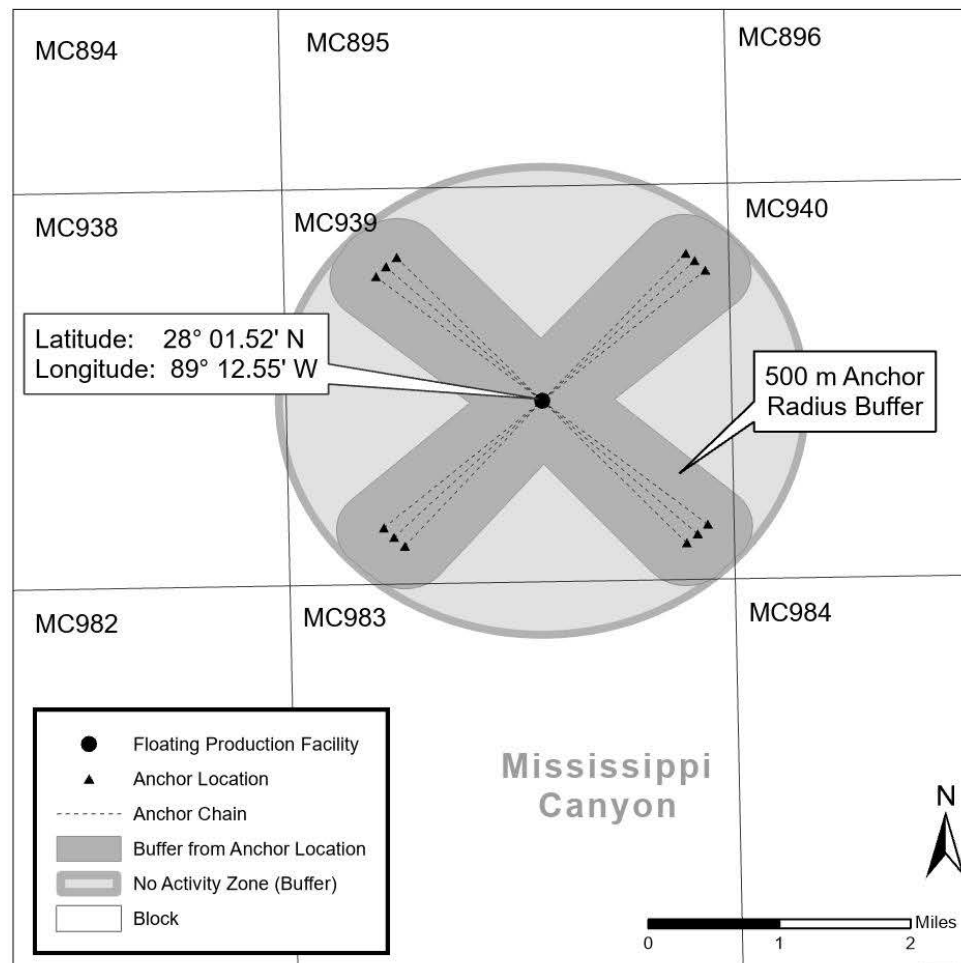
MC894

MC895

MC896

MC938

MC939

MC940

Latitude: 28° 01.52' N
Longitude: 89° 12.55' W

500 m Anchor Radius Buffer

MC982

MC983

MC984

Floating Production Facility
Anchor Location
Anchor Chain
Buffer from Anchor Location
No Activity Zone (Buffer)
Block

Mississippi Canyon

N

0 1 2 Miles